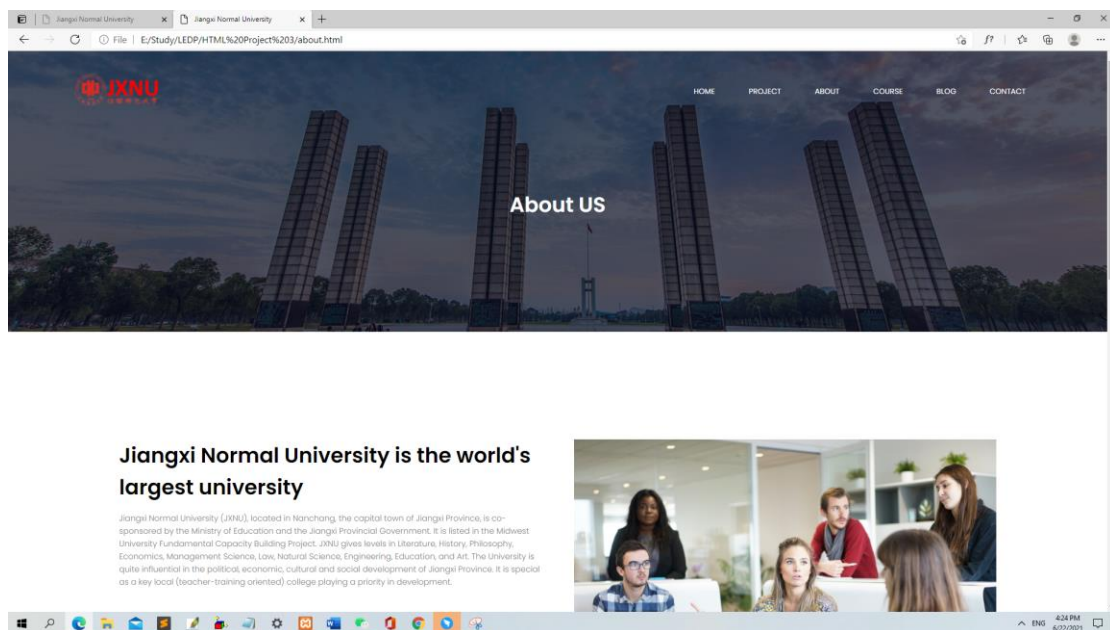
Jiangxi Normal University × Jiangxi Normal University × +

File | E:/Study/LEDP/HTML%20Project%203/about.html

JXNU

HOME PROJECT ABOUT COURSE BLOG CONTACT

About US

Jiangxi Normal University is the world's largest university

Jiangxi Normal University (JXNU), located in Nanchang, the capital town of Jiangxi Province, is co-sponsored by the Ministry of Education and the Jiangxi Provincial Government. It is listed in the Midwest University Fundamental Capacity Building Project. JXNU gives levels in Literature, History, Philosophy, Economics, Management Science, Law, Natural Science, Engineering, Education, and Art. The University is quite influential in the political, economic, cultural and social development of Jiangxi Province. It is special as a key local (teacher-training oriented) college playing a priority in development.

ENG 4:24 PM 6/22/2021